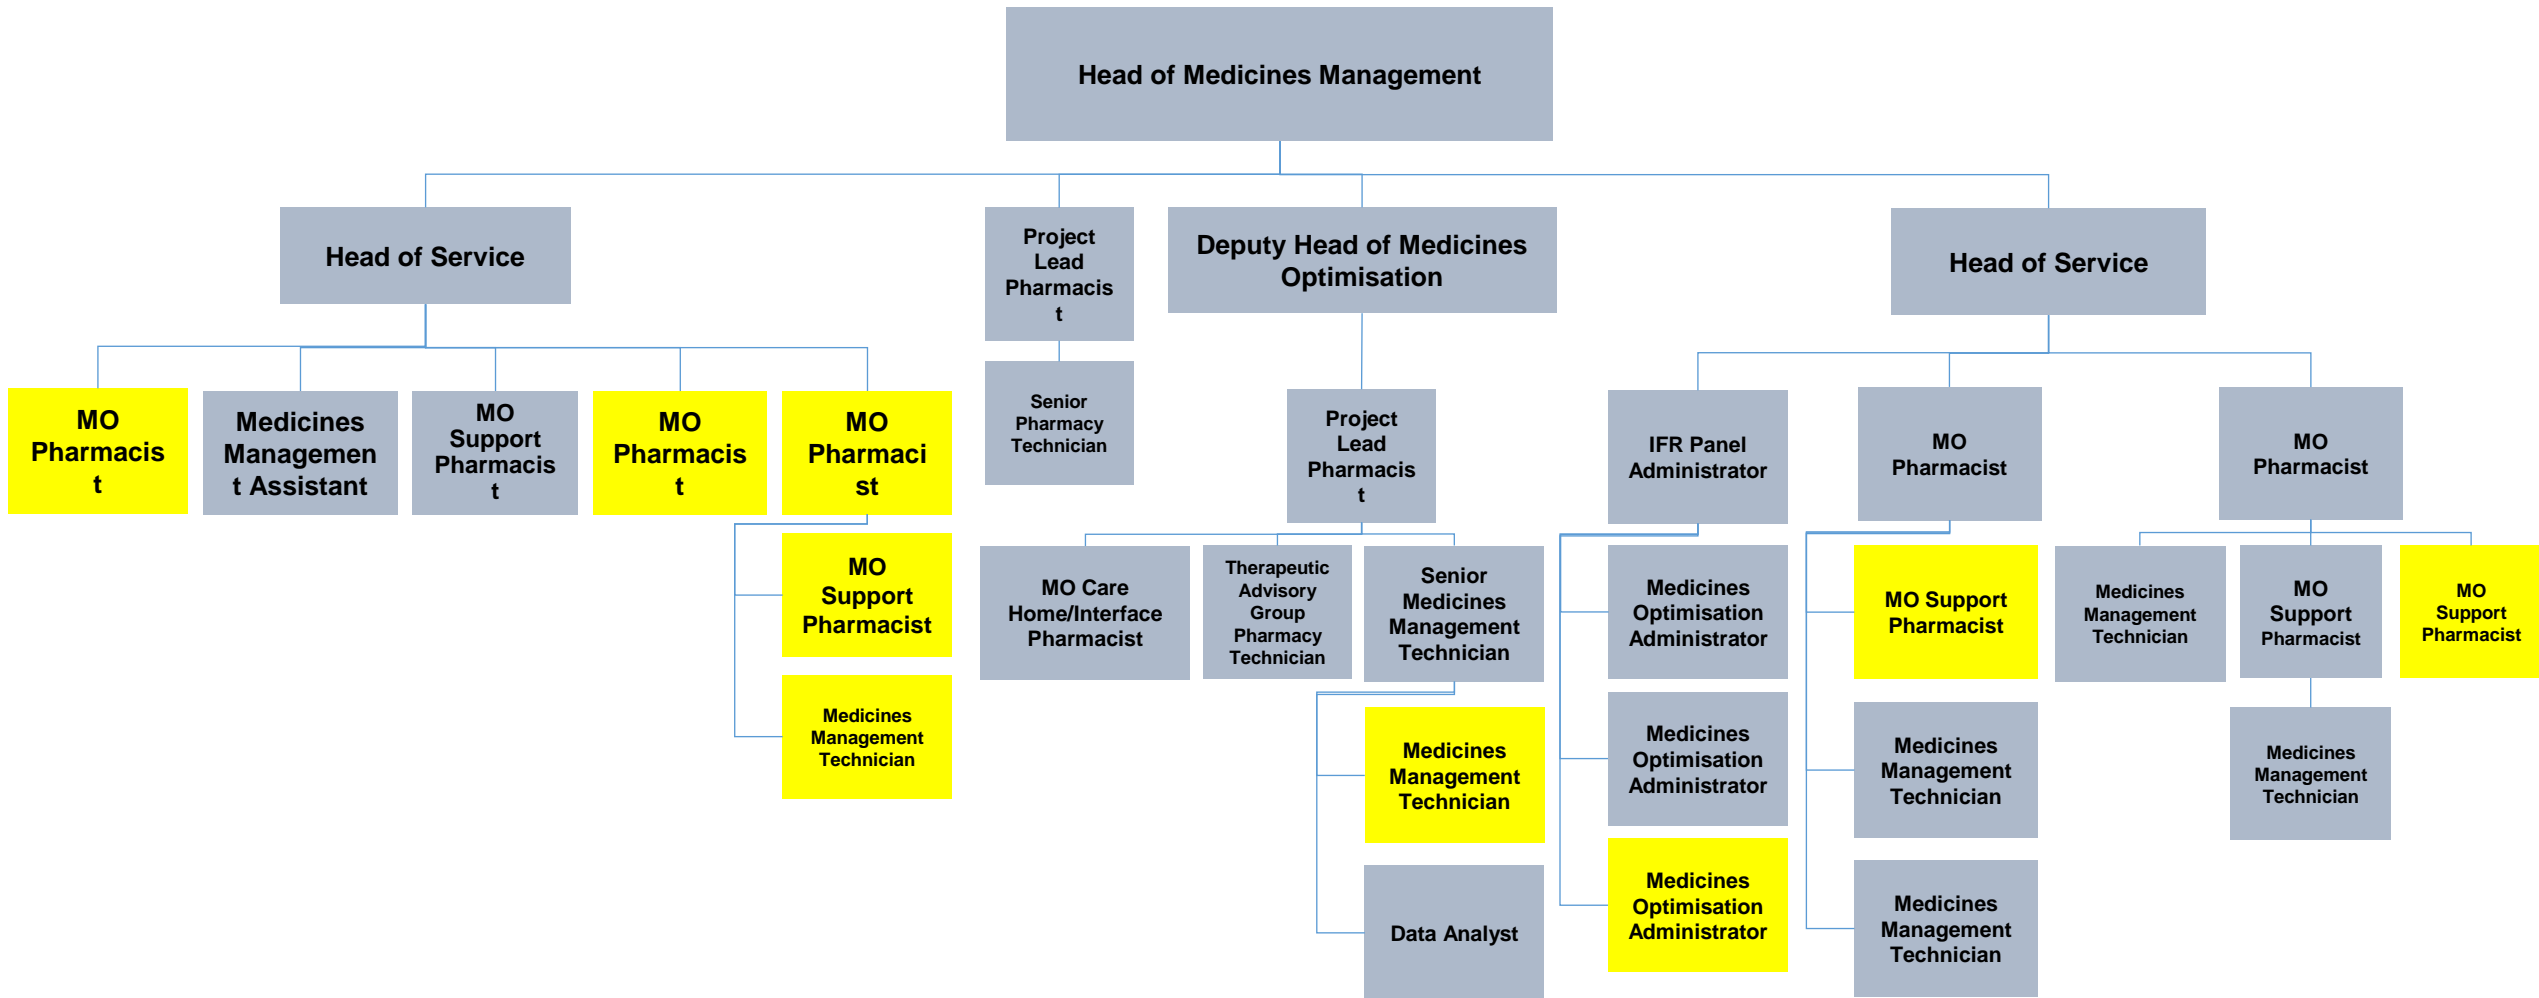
Head of Medicines Management

Head of Service

Project Lead Pharmacist

Deputy Head of Medicines Optimisation

Head of Service

MO Pharmacist

Medicines Management Assistant

MO Support Pharmacist

MO Pharmacist

MO Pharmacist

MO Support Pharmacist

Medicines Management Technician

Senior Pharmacy Technician

Project Lead Pharmacist

MO Care Home/Interface Pharmacist

Therapeutic Advisory Group Pharmacy Technician

Senior Medicines Management Technician

Medicines Management Technician

Data Analyst

IFR Panel Administrator

Medicines Optimisation Administrator

Medicines Optimisation Administrator

Medicines Optimisation Administrator

MO Pharmacist

MO Support Pharmacist

Medicines Management Technician

Medicines Management Technician

MO Pharmacist

Medicines Management Technician

MO Support Pharmacist

MO Support Pharmacist

Medicines Management Technician